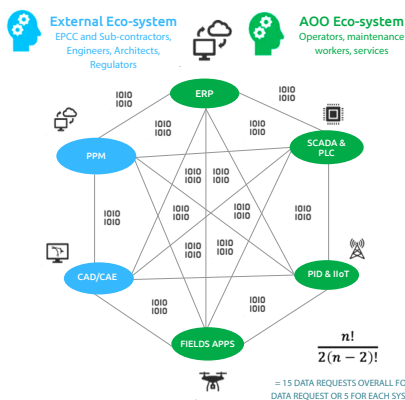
External Eco-system
EPCC and Sub-contractors, Engineers, Architects, Regulators

AOO Eco-system
Operators, maintenance workers, services

ERP

PPM

SCADA & PLC

CAD/CAE

PID & IIoT

FIELDS APPS

1010 1010
1010 1010
1010 1010
1010 1010
1010 1010
1010 1010
1010 1010
1010 1010
1010 1010
1010 1010
1010 1010
1010 1010
1010 1010
1010 1010
1010 1010

$\frac{n!}{2(n-2)!}$

= 15 DATA REQUESTS OVERALL FC DATA REQUEST OR 5 FOR EACH SYS